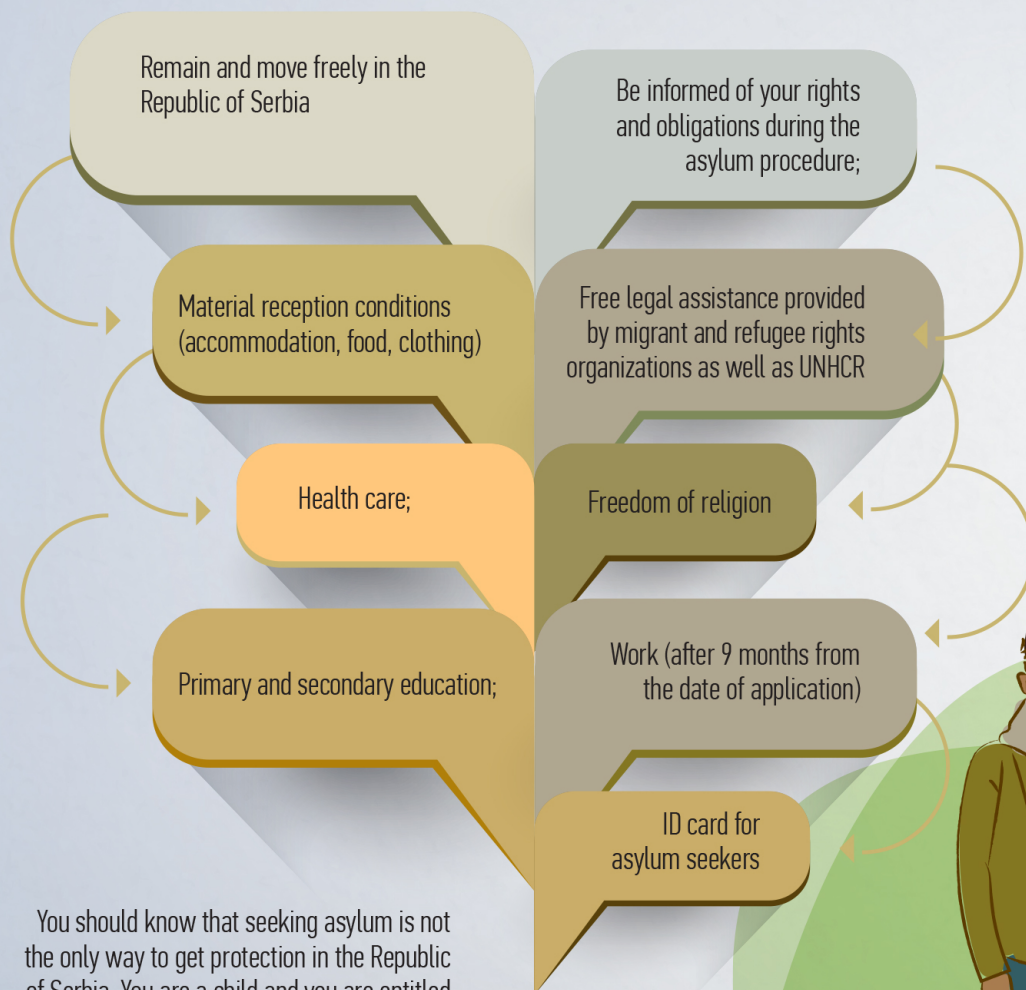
Remain and move freely in the Republic of Serbia

Be informed of your rights and obligations during the asylum procedure;

Material reception conditions (accommodation, food, clothing)

Free legal assistance provided by migrant and refugee rights organizations as well as UNHCR

Health care;

Freedom of religion

Primary and secondary education;

Work (after 9 months from the date of application)

ID card for asylum seekers

You should know that seeking asylum is not the only way to get protection in the Republic of Serbia. You are a child and you are entitled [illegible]